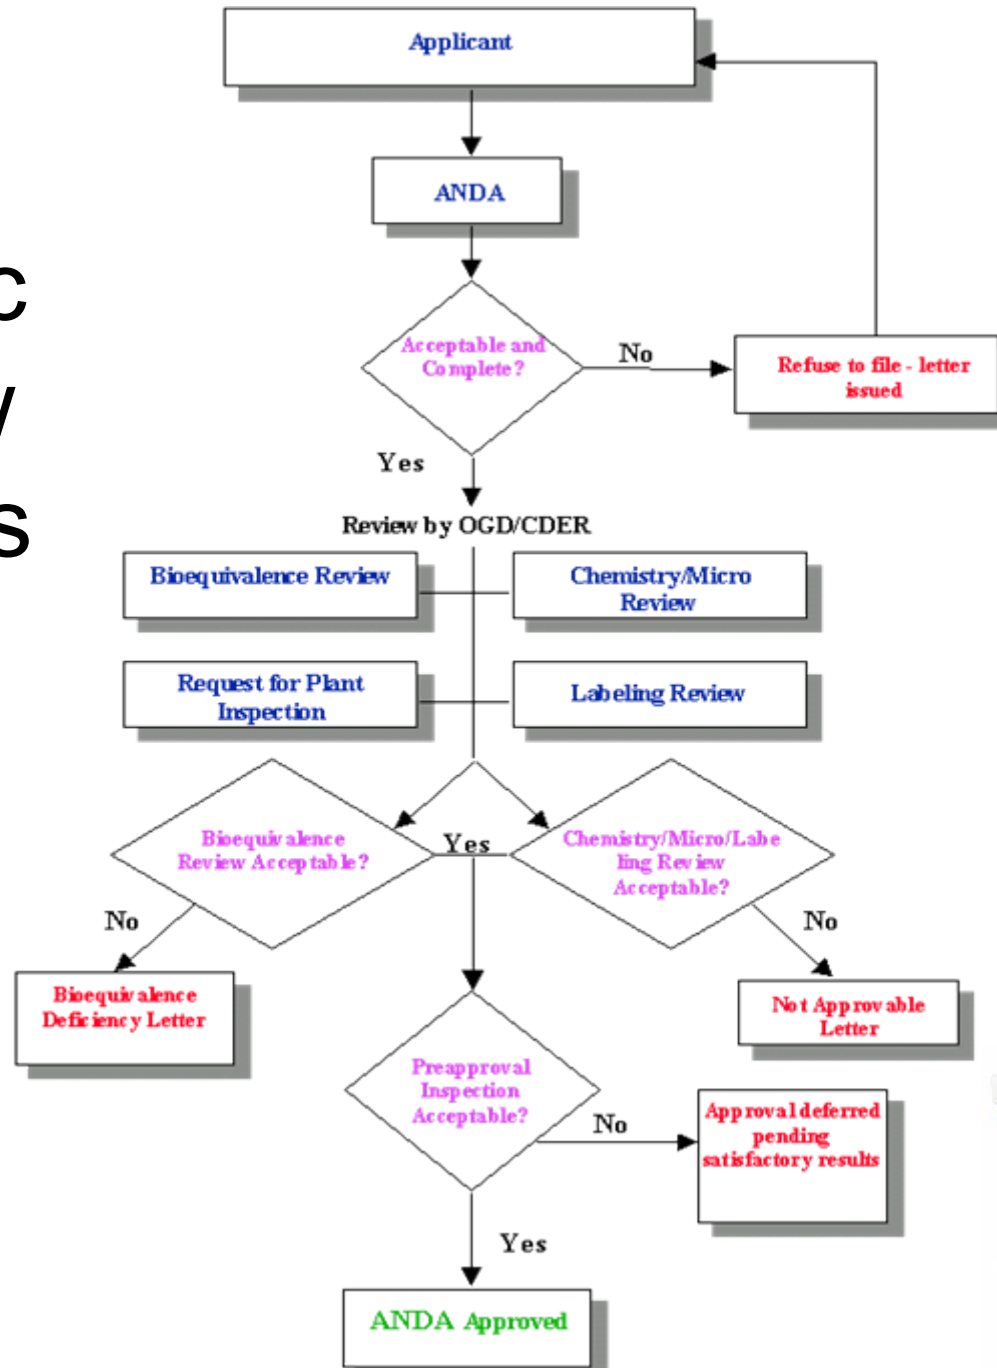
c
/
s

Applicant

ANDA

Acceptable and Complete?

No

Refuse to file - letter issued

Yes

Review by OGD/CDER

Bioequivalence Review

Chemistry/Micro Review

Request for Plant Inspection

Labeling Review

Bioequivalence Review Acceptable?

Yes

Chemistry/Micro/Labeling Review Acceptable?

No

No

Bioequivalence Deficiency Letter

Not Approvable Letter

Preapproval Inspection Acceptable?

No

Approval deferred pending satisfactory results

Yes

ANDA Approved